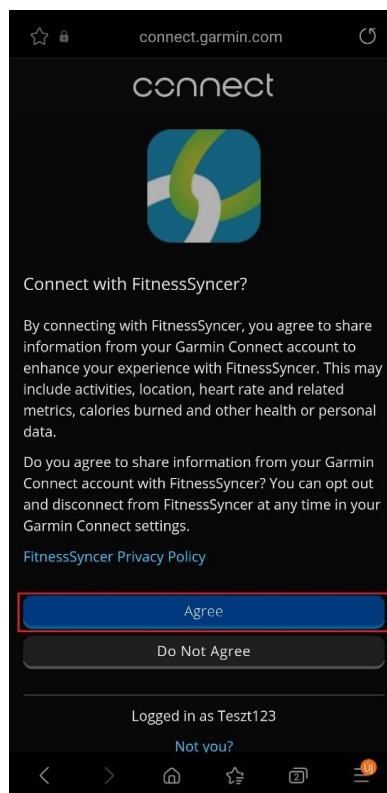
connect.garmin.com

connect

Connect with FitnessSyncer?

By connecting with FitnessSyncer, you agree to share information from your Garmin Connect account to enhance your experience with FitnessSyncer. This may include activities, location, heart rate and related metrics, calories burned and other health or personal data.

Do you agree to share information from your Garmin Connect account with FitnessSyncer? You can opt out and disconnect from FitnessSyncer at any time in your Garmin Connect settings.

FitnessSyncer Privacy Policy

Agree

Do Not Agree

Logged in as Teszt123

Not you?

2

Új